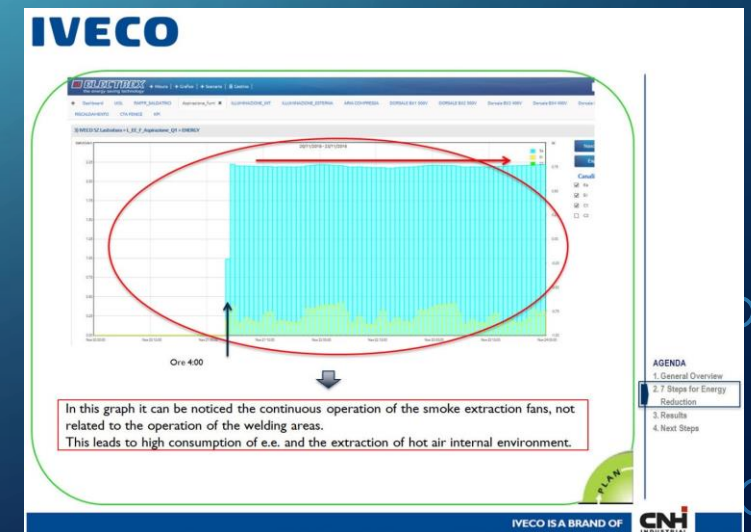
IVECO

ELETTRIX

Ore 4:00

In this graph it can be noticed the continuous operation of the smoke extraction fans, not related to the operation of the welding areas.
This leads to high consumption of e.e. and the extraction of hot air internal environment.

AGENDA
1. General Overview
2. 7 Steps for Energy Reduction
3. Results
4. Next Steps

IVECO IS A BRAND OF CNH INDUSTRIAL